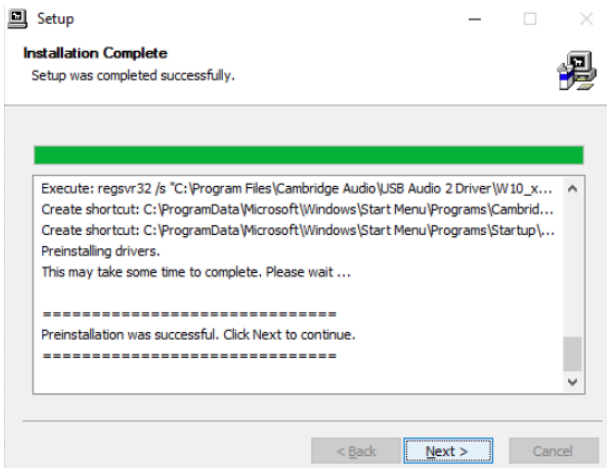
Setup

Installation Complete
Setup was completed successfully.

Execute: regsvr32 /s "C:\Program Files\Cambridge Audio\USB Audio 2 Driver\W10_x...
Create shortcut: C:\ProgramData\Microsoft\Windows\Start Menu\Programs\Cambrid...
Create shortcut: C:\ProgramData\Microsoft\Windows\Start Menu\Programs\Startup\...
Preinstalling drivers.
This may take some time to complete. Please wait ...

==============================
Preinstallation was successful. Click Next to continue.
==============================

< Back
Next >
Cancel